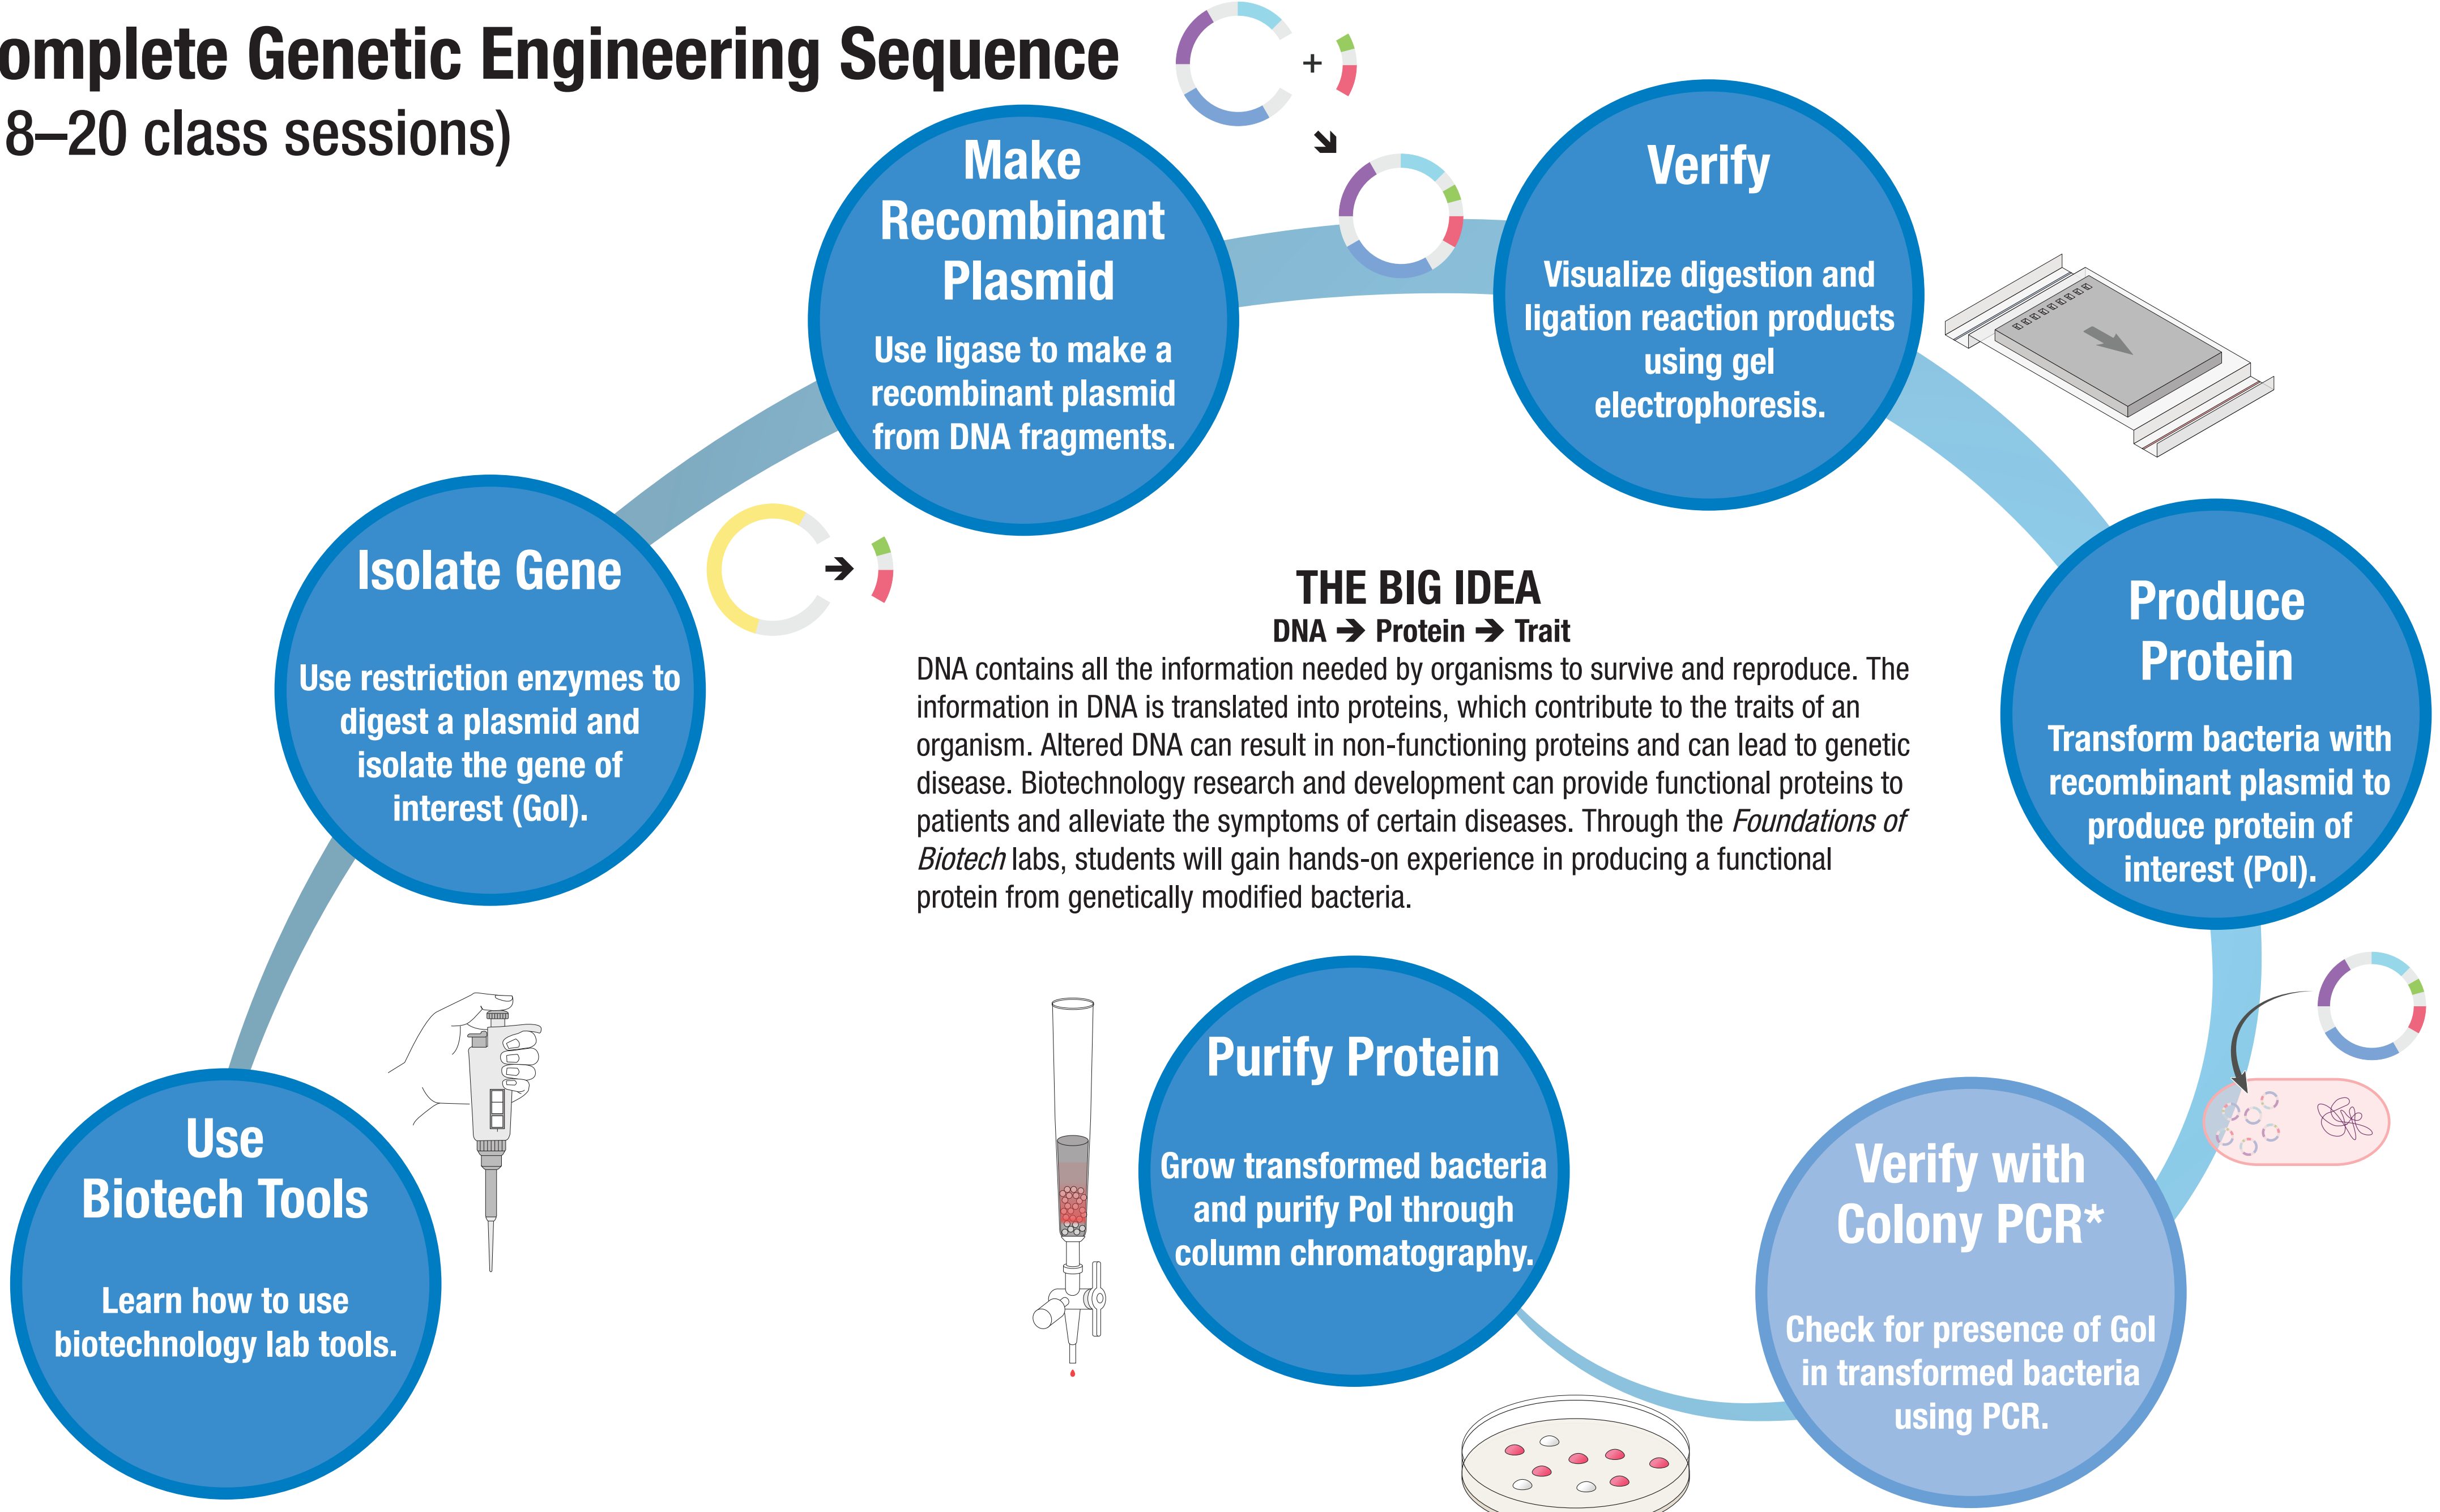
omplete Genetic Engineering Sequence
8–20 class sessions)

Use
Biotech Tools

Learn how to use biotechnology lab tools.

Isolate Gene

Use restriction enzymes to digest a plasmid and isolate the gene of interest (GoI).

Make Recombinant Plasmid

Use ligase to make a recombinant plasmid from DNA fragments.

+

Verify

Visualize digestion and ligation reaction products using gel electrophoresis.

Produce Protein

Transform bacteria with recombinant plasmid to produce protein of interest (PoI).

Verify with Colony PCR*

Check for presence of GoI in transformed bacteria using PCR.

Purify Protein

Grow transformed bacteria and purify PoI through column chromatography.

THE BIG IDEA
DNA ➔ Protein ➔ Trait
DNA contains all the information needed by organisms to survive and reproduce. The information in DNA is translated into proteins, which contribute to the traits of an organism. Altered DNA can result in non-functioning proteins and can lead to genetic disease. Biotechnology research and development can provide functional proteins to patients and alleviate the symptoms of certain diseases. Through the *Foundations of Biotech* labs, students will gain hands-on experience in producing a functional protein from genetically modified bacteria.